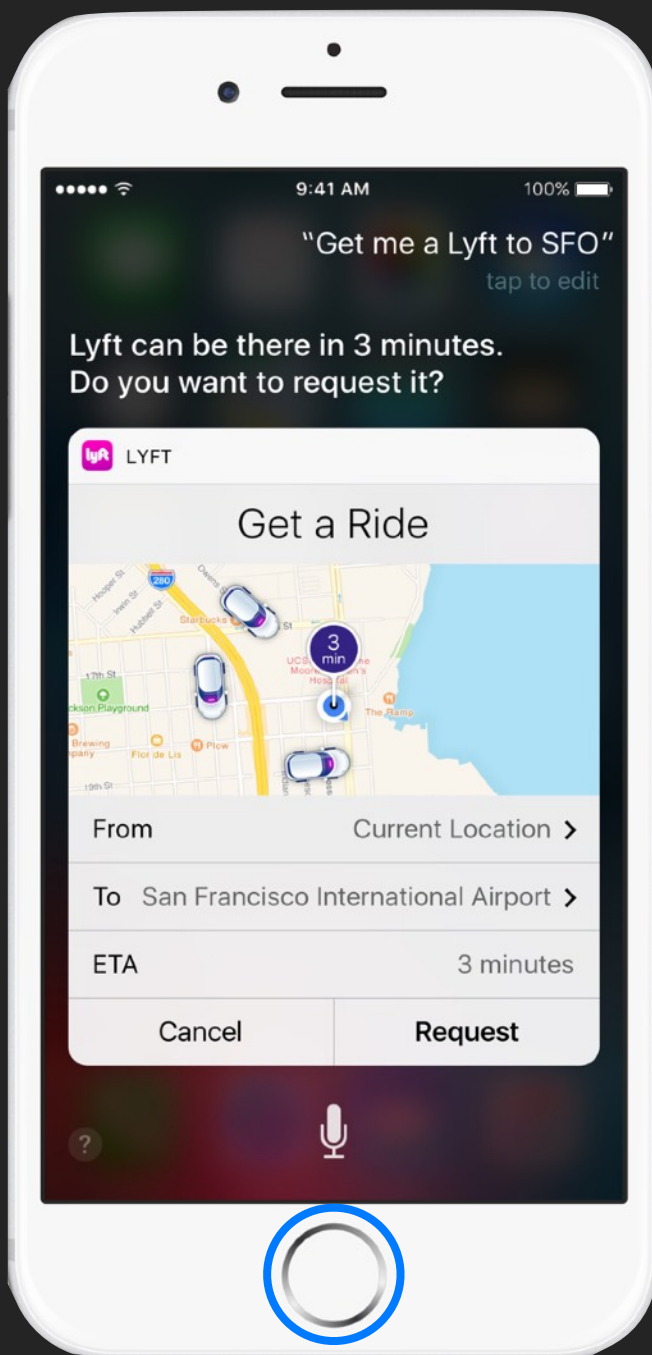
9:41 AM
100%

“Get me a Lyft to SFO”
tap to edit

Lyft can be there in 3 minutes. Do you want to request it?

lyft LYFT

Get a Ride

280
Hooper St
Irwin St
Hubbell St
Starbucks
17th St
ckson Playground
Brewing
pany
Flor de Lis
Plow
19th St
UCSF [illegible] Moore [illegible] Hospital
The Ramp
3
min

From Current Location >

To San Francisco International Airport >

ETA 3 minutes

Cancel Request

?